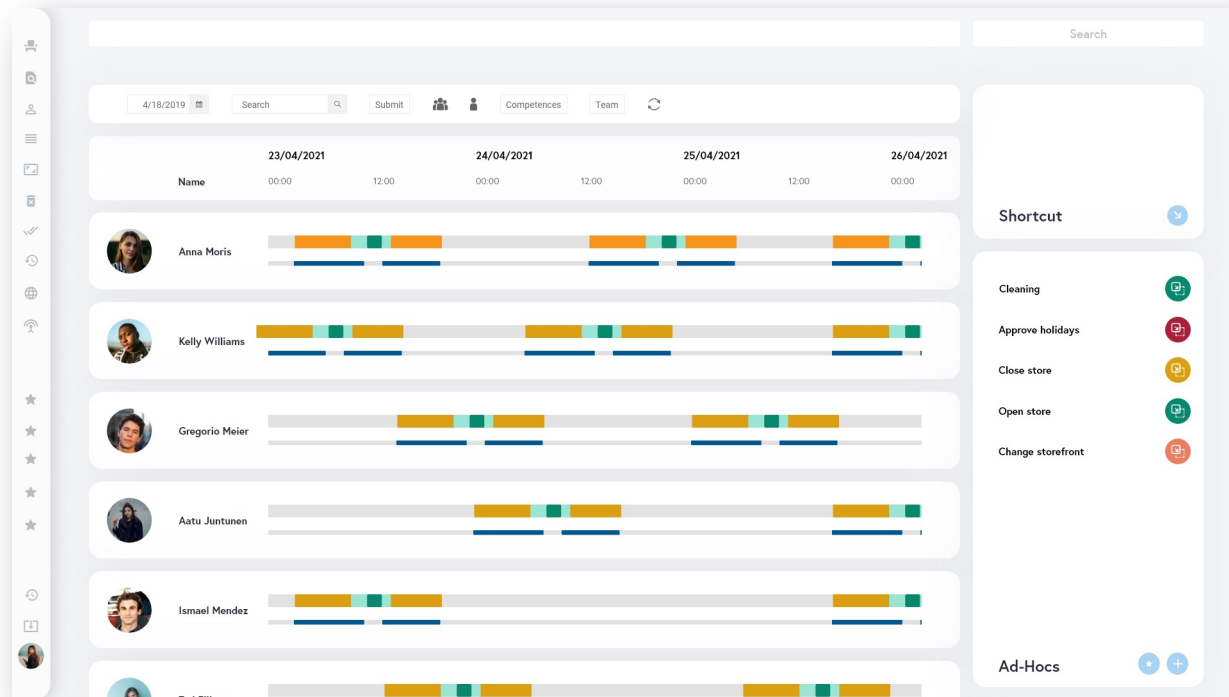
Search

4/18/2019

Search

Submit

Competences

Team

23/04/2021

24/04/2021

25/04/2021

26/04/2021

Name

00:00

12:00

00:00

12:00

00:00

12:00

00:00

Anna Moris

Kelly Williams

Gregorio Meier

Aatu Juntunen

Ismael Mendez

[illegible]

Shortcut

Cleaning

Approve holidays

Close store

Open store

Change storefront

Ad-Hocs